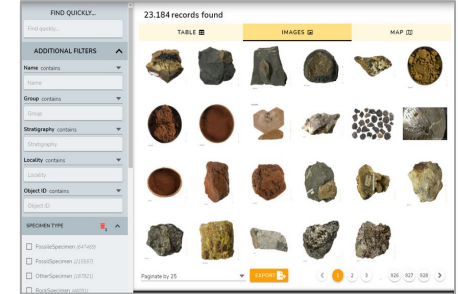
FIND QUICKLY...

Find quickly...

ADDITIONAL FILTERS

Name contains

Name

Group contains

Group

Stratigraphy contains

Stratigraphy

Locality contains

Locality

Object ID contains

Object ID

SPECIMEN TYPE

FossilSpecimen (64749)

FossilSpecimen (10557)

OtherSpecimen (10182)

RockSpecimen (6031)

23.184 records found

TABLE

IMAGES

MAP

Paginate by 25

EXPORT

1 2 3 ... 926 927 928